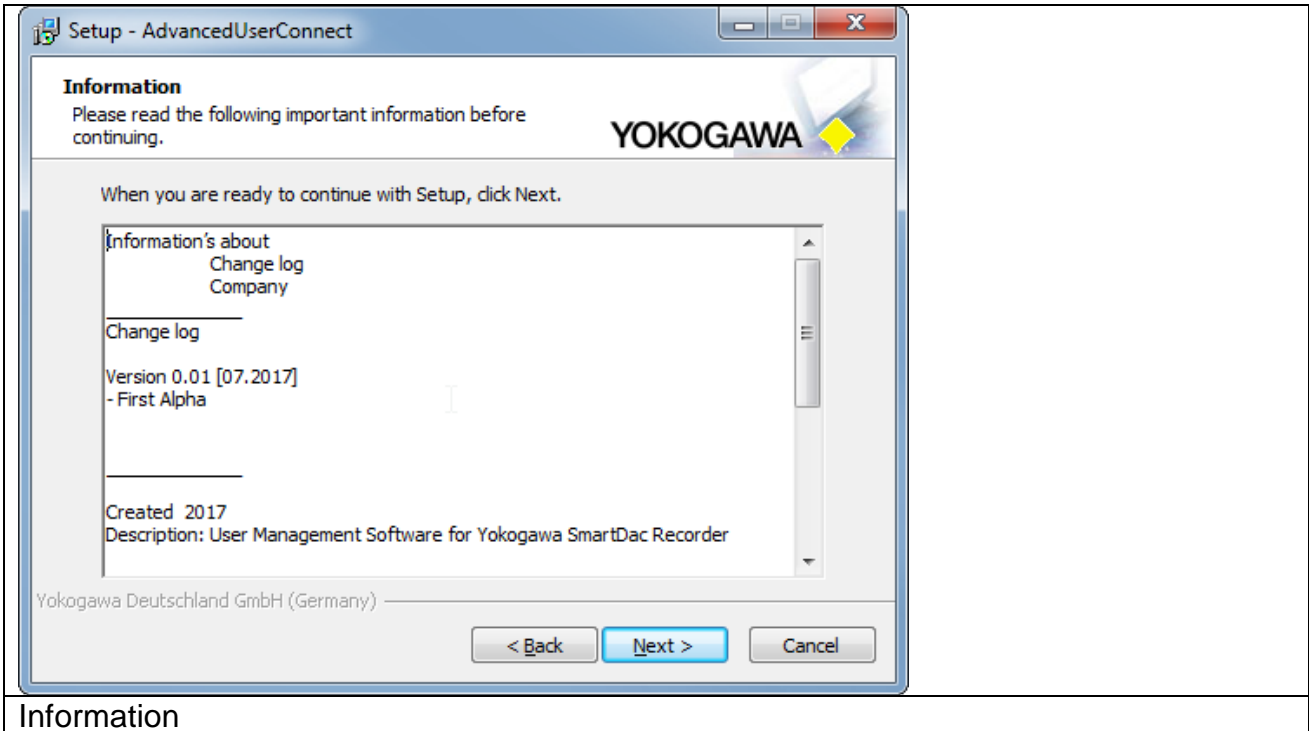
Setup - AdvancedUserConnect

**Information**
Please read the following important information before continuing.

YOKOGAWA

When you are ready to continue with Setup, click Next.

Information's about
Change log
Company

Change log

Version 0.01 [07.2017]
- First Alpha

Created 2017
Description: User Management Software for Yokogawa SmartDac Recorder

Yokogawa Deutschland GmbH (Germany)

< Back | Next > | Cancel

Information